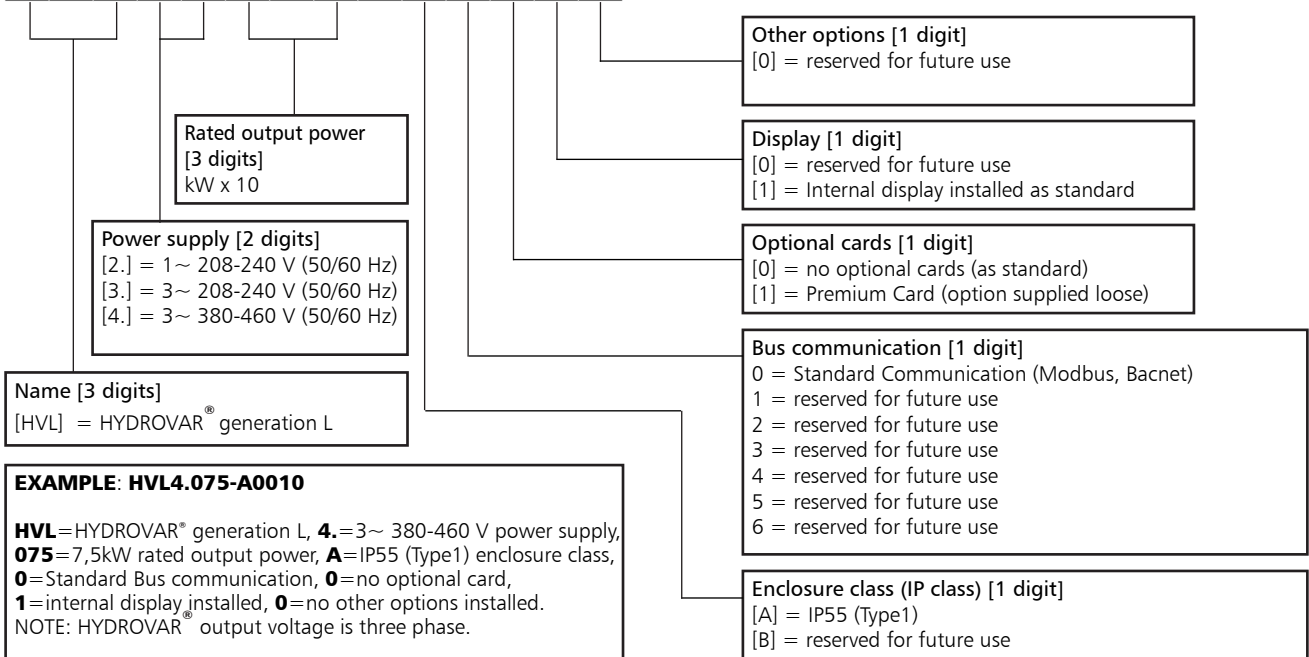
Other options [1 digit]
[0] = reserved for future use

Rated output power [3 digits]
kW x 10

Display [1 digit]
[0] = reserved for future use
[1] = Internal display installed as standard

Power supply [2 digits]
[2.] = 1~ 208-240 V (50/60 Hz)
[3.] = 3~ 208-240 V (50/60 Hz)
[4.] = 3~ 380-460 V (50/60 Hz)

Optional cards [1 digit]
[0] = no optional cards (as standard)
[1] = Premium Card (option supplied loose)

Bus communication [1 digit]
0 = Standard Communication (Modbus, Bacnet)
1 = reserved for future use
2 = reserved for future use
3 = reserved for future use
4 = reserved for future use
5 = reserved for future use
6 = reserved for future use

Name [3 digits]
[HVL] = HYDROVAR® generation L

EXAMPLE: HVL4.075-A0010

HVL=HYDROVAR® generation L, 4.=3~ 380-460 V power supply, 075=7,5kW rated output power, A=IP55 (Type1) enclosure class, 0=Standard Bus communication, 0=no optional card, 1=internal display installed, 0=no other options installed.
NOTE: HYDROVAR® output voltage is three phase.

Enclosure class (IP class) [1 digit]
[A] = IP55 (Type1)
[B] = reserved for future use